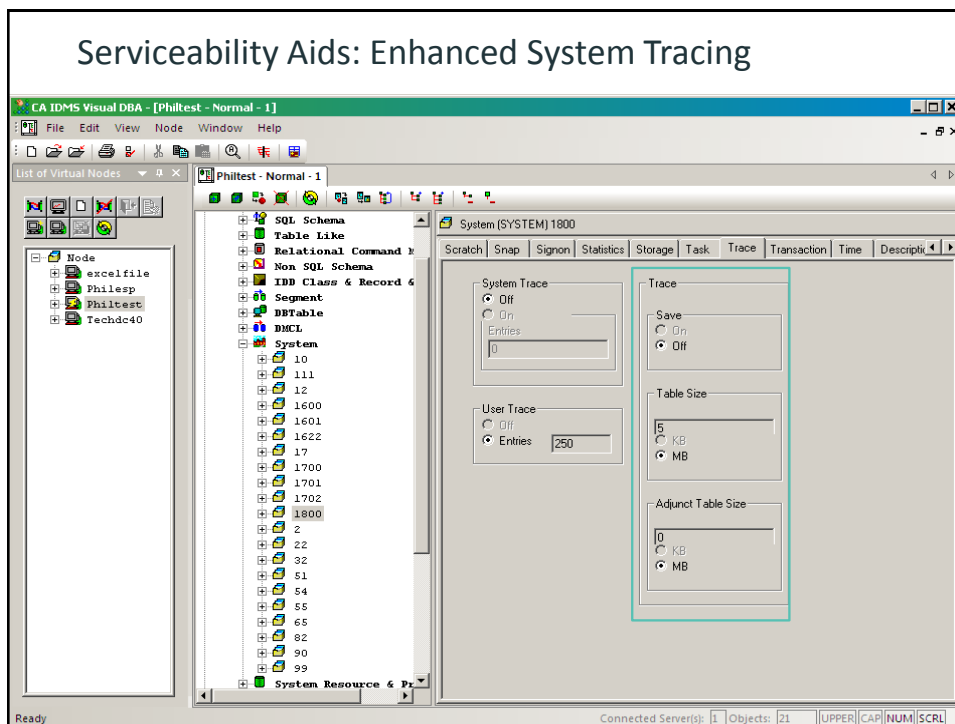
Serviceability Aids: Enhanced System Tracing

CA IDMS Visual DBA - [Philtest - Normal - 1]

File Edit View Node Window Help

List of Virtual Nodes

Philtest - Normal - 1

Node
excelfile
Philesp
Philtest
Techdc40

SQL Schema
Table Like
Relational Command M
Non SQL Schema
IDD Class & Record &
Segment
DBTable
DMCL
System
10
111
12
1600
1601
1622
17
1700
1701
1702
1800
2
22
32
51
54
55
65
82
90
99
System Resource & Pr

System (SYSTEM) 1800

Scratch | Snap | Signon | Statistics | Storage | Task | Trace | Transaction | Time | Descriptio

System Trace
Off
On
Entries
0

User Trace
Off
Entries 250

Trace
Save
On
Off

Table Size
5
KB
MB

Adjunct Table Size
0
KB
MB

Ready

Connected Server(s): 1 | Objects: 21 | UPPER | CAP | NUM | SCRL